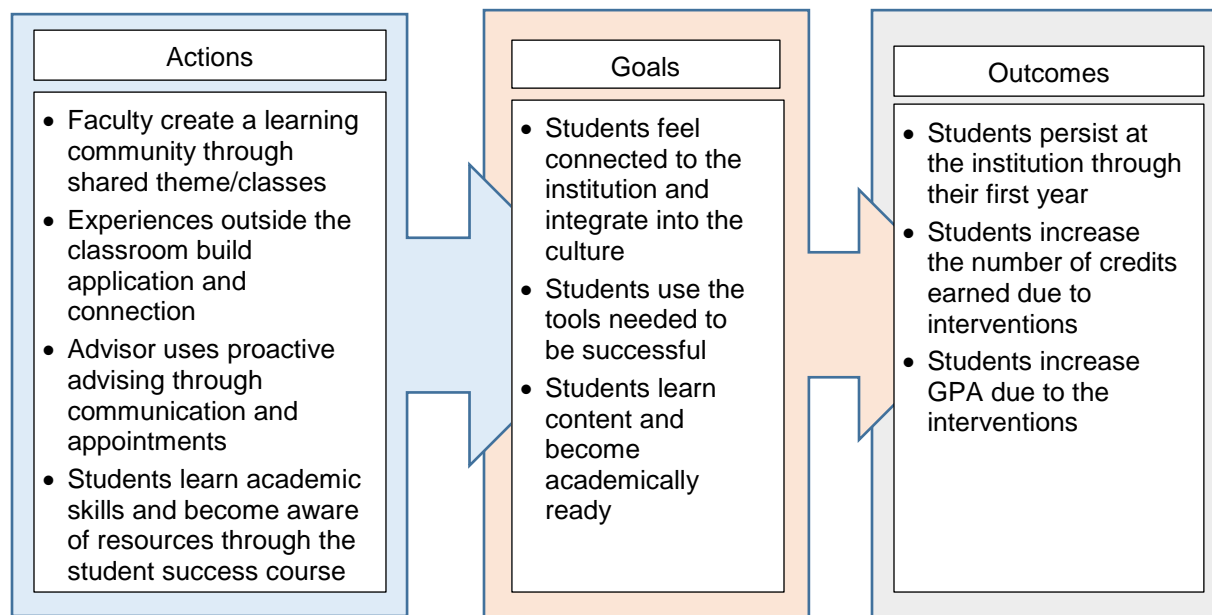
Actions

- Faculty create a learning community through shared theme/classes
- Experiences outside the classroom build application and connection
- Advisor uses proactive advising through communication and appointments
- Students learn academic skills and become aware of resources through the student success course

Goals

- Students feel connected to the institution and integrate into the culture
- Students use the tools needed to be successful
- Students learn content and become academically ready

Outcomes

- Students persist at the institution through their first year
- Students increase the number of credits earned due to interventions
- Students increase GPA due to the interventions